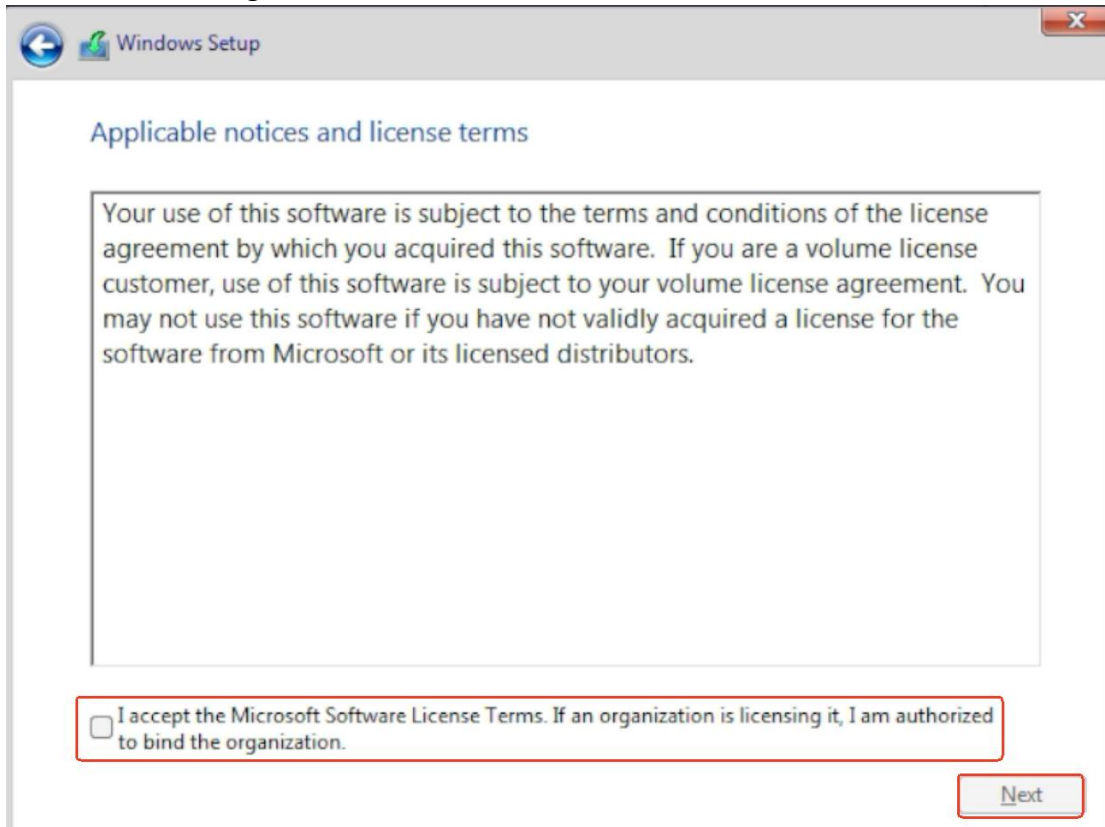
Windows Setup

Applicable notices and license terms

Your use of this software is subject to the terms and conditions of the license agreement by which you acquired this software. If you are a volume license customer, use of this software is subject to your volume license agreement. You may not use this software if you have not validly acquired a license for the software from Microsoft or its licensed distributors.

I accept the Microsoft Software License Terms. If an organization is licensing it, I am authorized to bind the organization.

Next